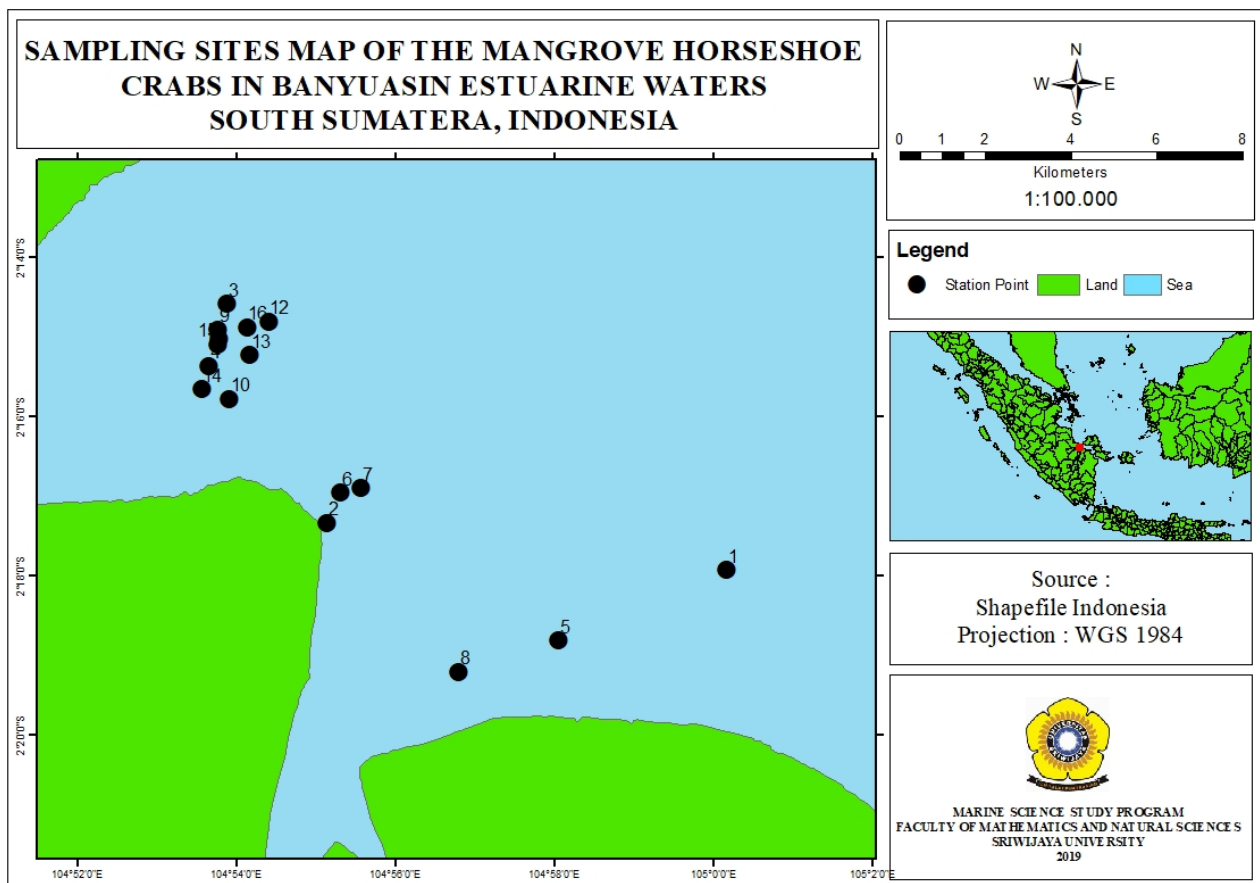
SAMPLING SITES MAP OF THE MANGROVE HORSESHOE CRABS IN BANYUASIN ESTUARINE WATERS SOUTH SUMATERA, INDONESIA

N
W
E
S

0 1 2 4 6 8
Kilometers
1:100.000

Legend
Station Point Land Sea

Source :
Shapefile Indonesia
Projection : WGS 1984

MARINE SCIENCE STUDY PROGRAM
FACULTY OF MATHEMATICS AND NATURAL SCIENCES
SRIWIJAYA UNIVERSITY
2019

3
9
16
12
15
11
13
4
14
10
6
7
2
1
5
8

2°14'0"S
2°16'0"S
2°18'0"S
2°20'0"S

104°52'0"E
104°54'0"E
104°56'0"E
104°58'0"E
105°0'0"E
105°2'0"E